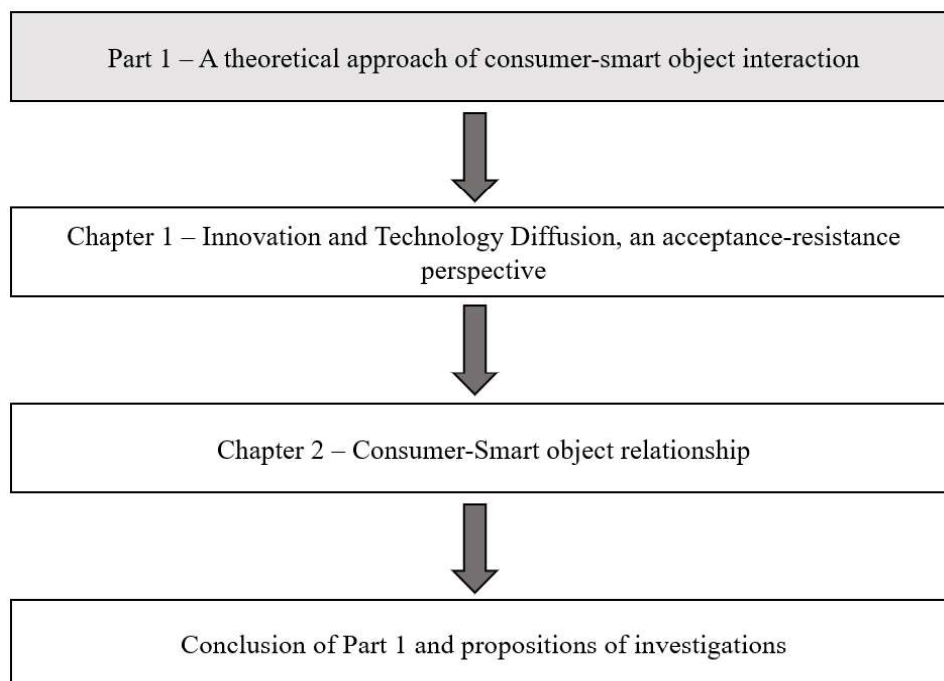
Part 1 – A theoretical approach of consumer-smart object interaction

Chapter 1 – Innovation and Technology Diffusion, an acceptance-resistance perspective

Chapter 2 – Consumer-Smart object relationship

Conclusion of Part 1 and propositions of investigations